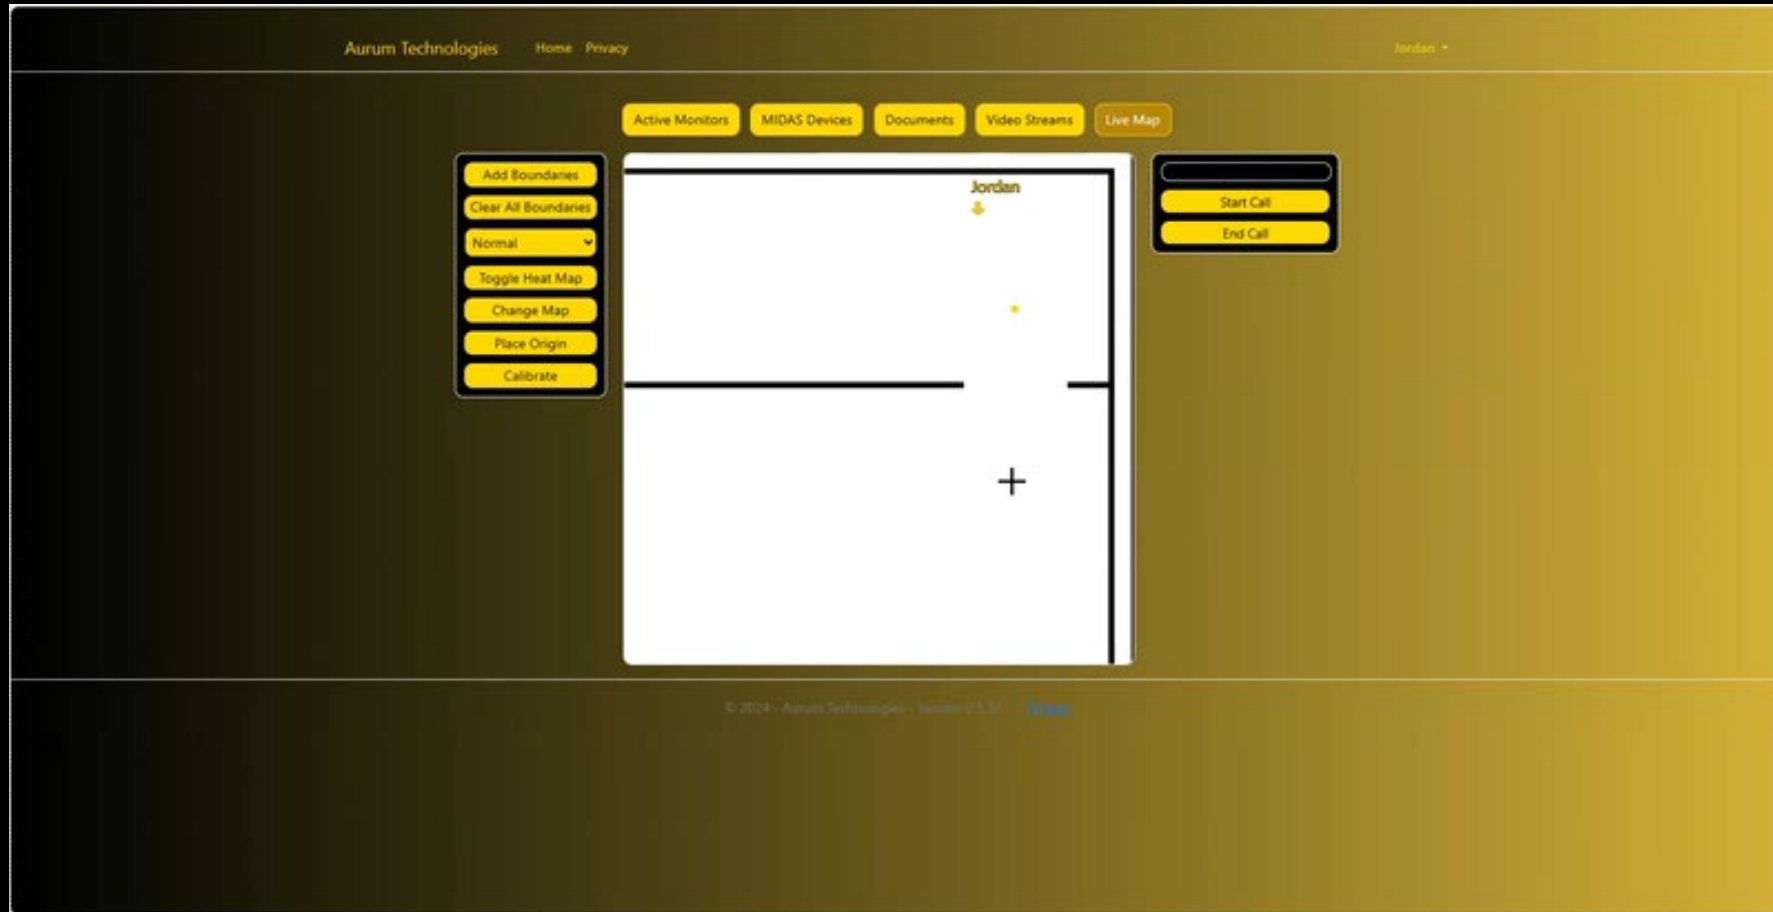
Aurum Technologies Home Privacy Jordan

Active Monitors MIDAS Devices Documents Video Streams Live Map

Add Boundaries
Clear All Boundaries
Normal
Toggle Heat Map
Change Map
Place Origin
Calibrate

Jordan

Start Call
End Call

© 2024 - Aurum Technologies - Version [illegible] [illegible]